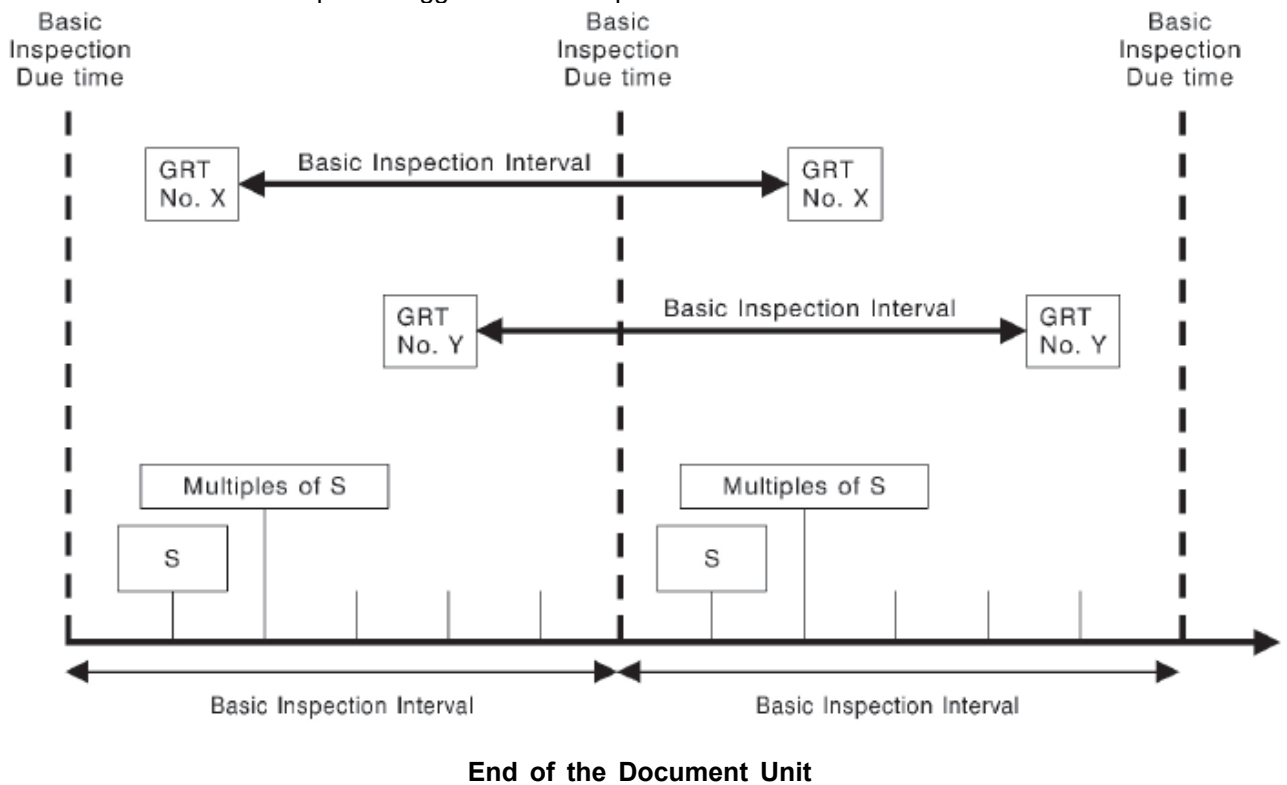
Basic Inspection Due time

Basic Inspection Due time

Basic Inspection Due time

GRT No. X

Basic Inspection Interval

GRT No. X

GRT No. Y

Basic Inspection Interval

GRT No. Y

Multiples of S

Multiples of S

S

S

Basic Inspection Interval

Basic Inspection Interval

End of the Document Unit